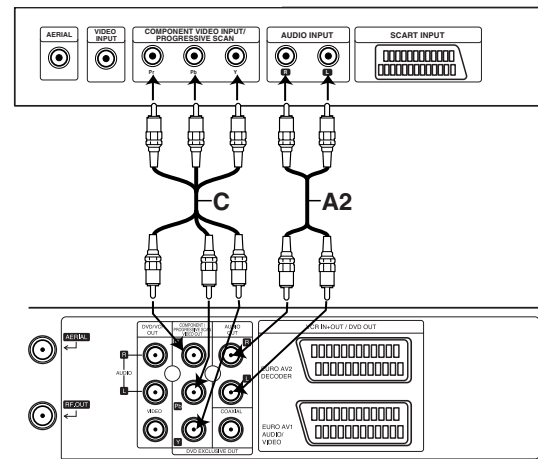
AERIAL
VIDEO INPUT
COMPONENT VIDEO INPUT/ PROGRESSIVE SCAN
Pr
Pb
Y
AUDIO INPUT
R
L
SCART INPUT
C
A2
AERIAL
RF.OUT
DVD/VCR OUT
R
AUDIO
L
VIDEO
COMPONENT/ PROGRESSIVE SCAN VIDEO OUT
Pr
Pb
Y
AUDIO OUT
R
L
COAXIAL
DVD EXCLUSIVE OUT
VCR IN+OUT / DVD OUT
EURO AV2 DECODER
EURO AV1 AUDIO/ VIDEO